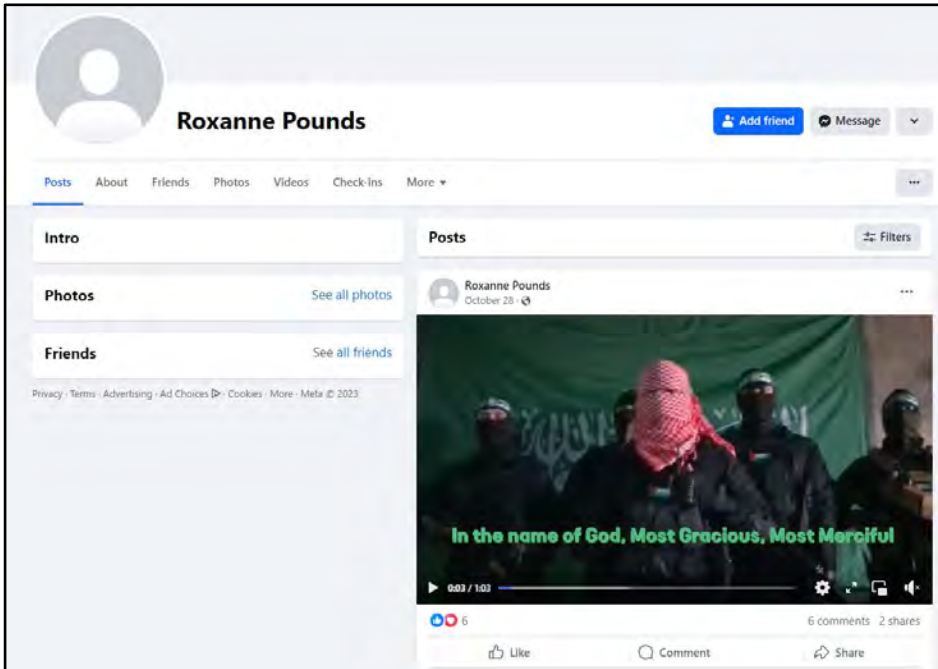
Roxanne Pounds

Add friend

Message

Posts About Friends Photos Videos Check-ins More ▾

...

Intro

Photos See all photos

Friends See all friends

Privacy · Terms · Advertising · Ad Choices · Cookies · More · Meta © 2023

Posts

Filters

Roxanne Pounds
October 28 ·

...

In the name of God, Most Gracious, Most Merciful

0:03 / 1:03

6

6 comments 2 shares

Like

Comment

Share